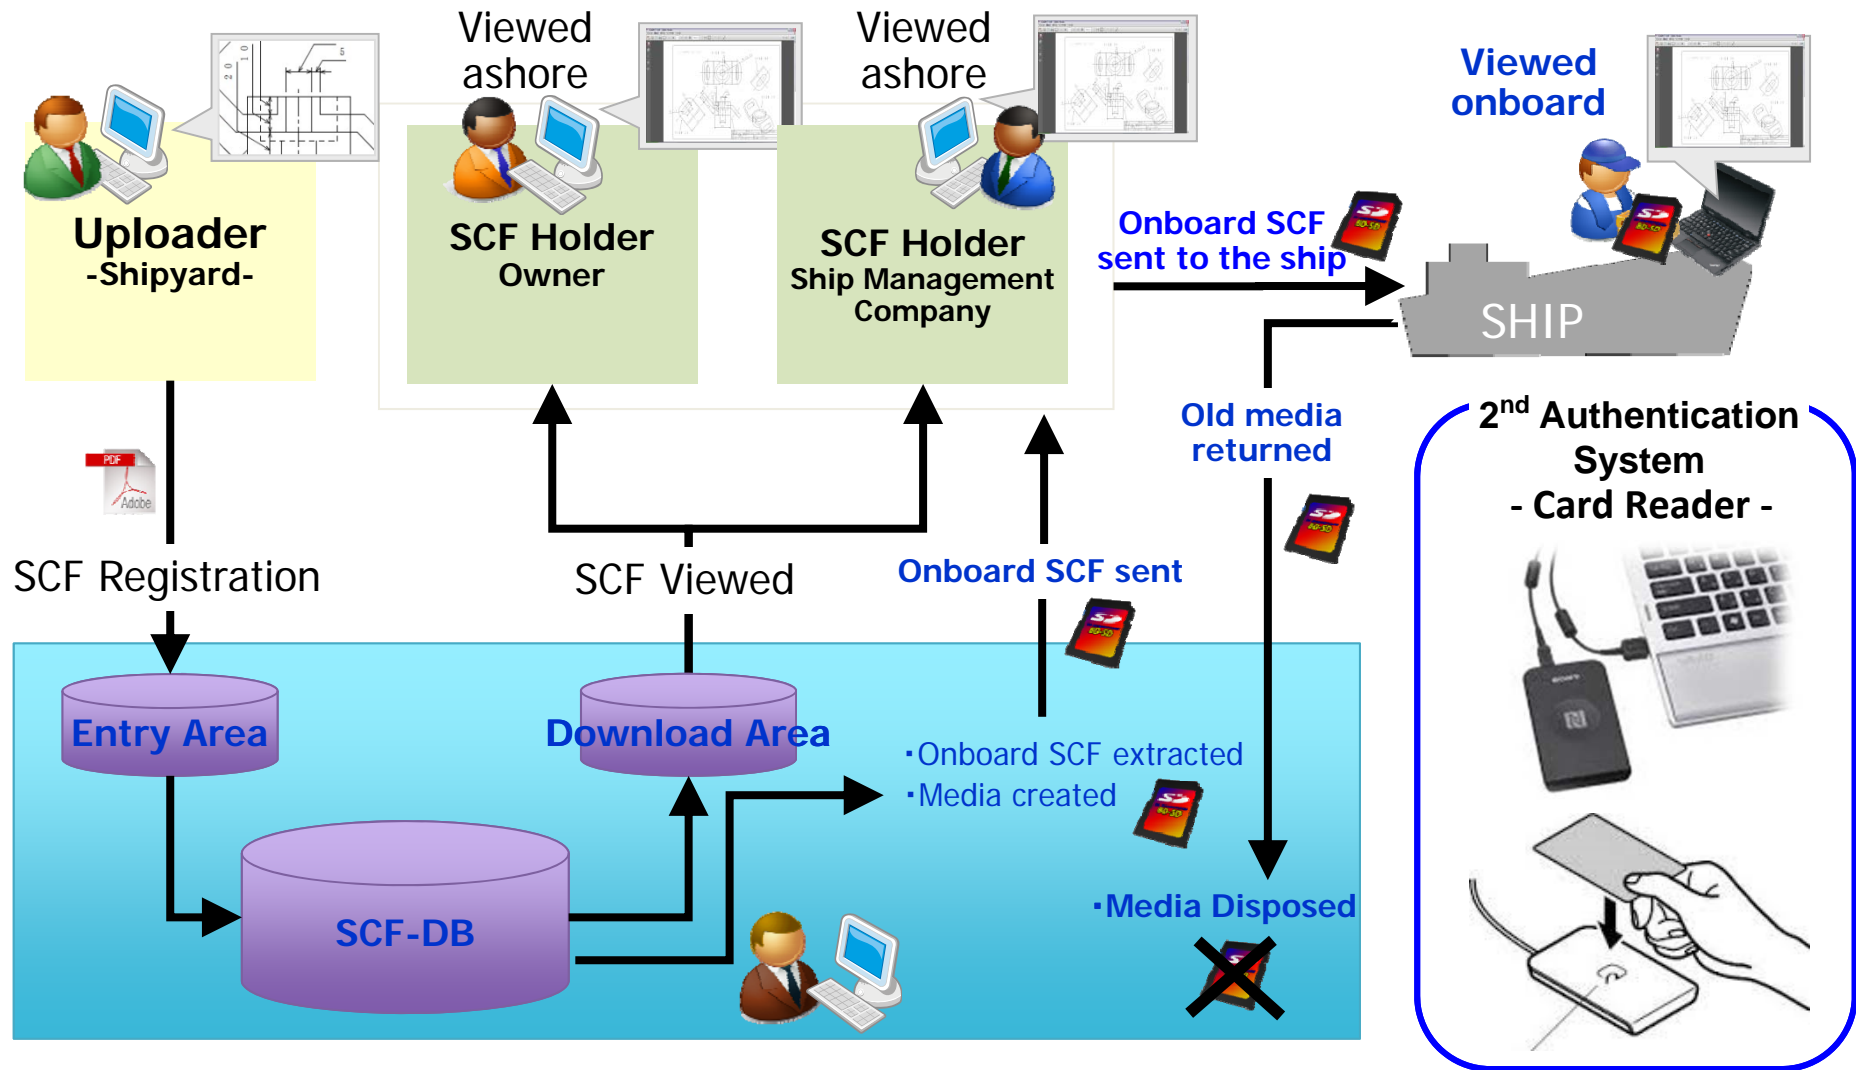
Uploader
-Shipyard-

Viewed ashore

SCF Holder
Owner

Viewed ashore

SCF Holder
Ship Management Company

Viewed onboard

Onboard SCF sent to the ship

SHIP

Old media returned

2$^{nd}$ Authentication System
- Card Reader -

PDF
Adobe

SCF Registration

SCF Viewed

Onboard SCF sent

Entry Area

Download Area

・Onboard SCF extracted
・Media created

SCF-DB

・Media Disposed